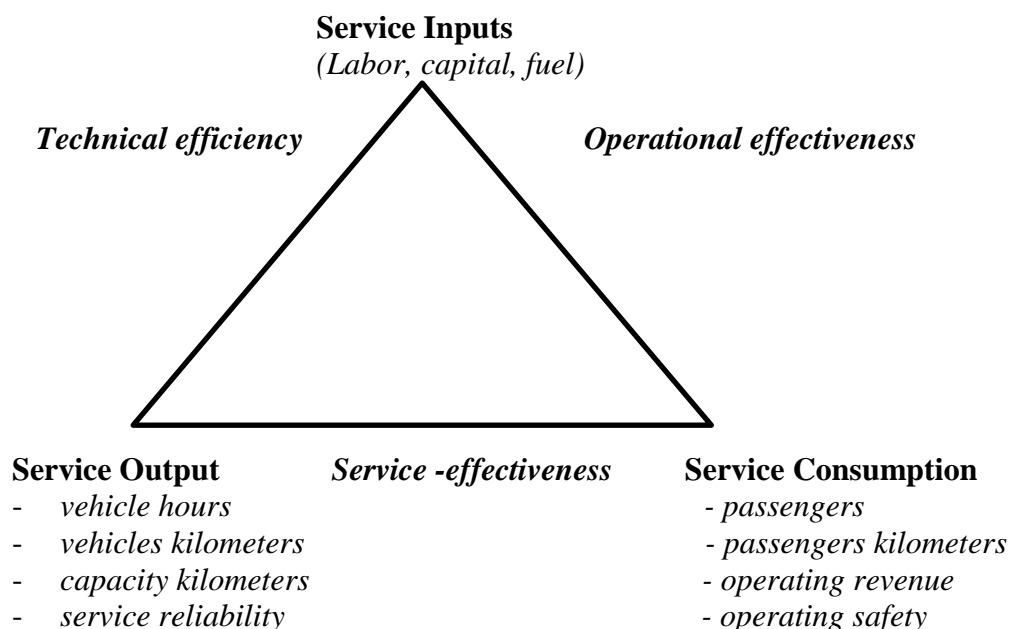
**Service Inputs**
*(Labor, capital, fuel)*

*Technical efficiency*

*Operational effectiveness*

**Service Output**
- *vehicle hours*
- *vehicles kilometers*
- *capacity kilometers*
- *service reliability*

*Service -effectiveness*

**Service Consumption**
- *passengers*
- *passengers kilometers*
- *operating revenue*
- *operating safety*